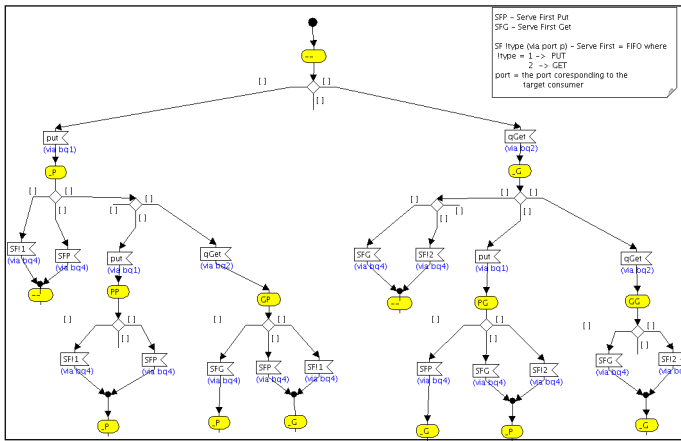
SFP - Serve First Put
SFG - Serve First Get

SF Itype (via port p) - Serve First = FIFO where
Itype = 1 -> PUT
2 -> GET
port = the port coresponding to the target consumer

--

[ ]

[ ]

put
(via bq1)

qGet
(via bq2)

_P

_G

[ ]
[ ]
[ ]
[ ]
[ ]

SFI1
(via bq4)

SFP
(via bq4)

put
(via bq1)

qGet
(via bq2)

--

PP

GP

[ ]
[ ]
[ ]
[ ]
[ ]

SFG
(via bq4)

SFI2
(via bq4)

put
(via bq1)

qGet
(via bq2)

--

PG

GG

[ ]
[ ]

SFI1
(via bq4)

SFP
(via bq4)

_P

[ ]
[ ]
[ ]

SFG
(via bq4)

SFP
(via bq4)

SFI1
(via bq4)

_P

_G

[ ]
[ ]
[ ]

SFP
(via bq4)

SFG
(via bq4)

SFI2
(via bq4)

_G

_P

[ ]
[ ]

SFG
(via bq4)

SFI2
(via bq4)

_G